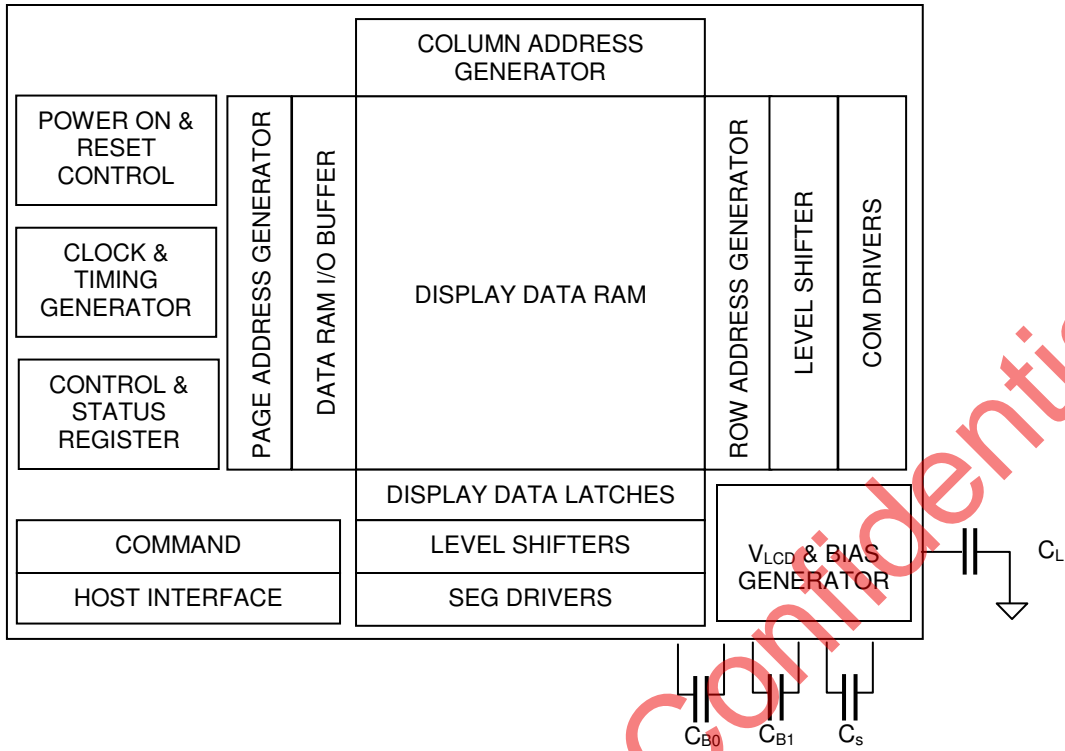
COLUMN ADDRESS GENERATOR

POWER ON & RESET CONTROL

CLOCK & TIMING GENERATOR

CONTROL & STATUS REGISTER

PAGE ADDRESS GENERATOR

DATA RAM I/O BUFFER

DISPLAY DATA RAM

ROW ADDRESS GENERATOR

LEVEL SHIFTER

COM DRIVERS

DISPLAY DATA LATCHES

LEVEL SHIFTERS

SEG DRIVERS

COMMAND

HOST INTERFACE

$V_{LCD}$ & BIAS GENERATOR

$C_L$

$C_{B0}$

$C_{B1}$

$C_s$

Confidential